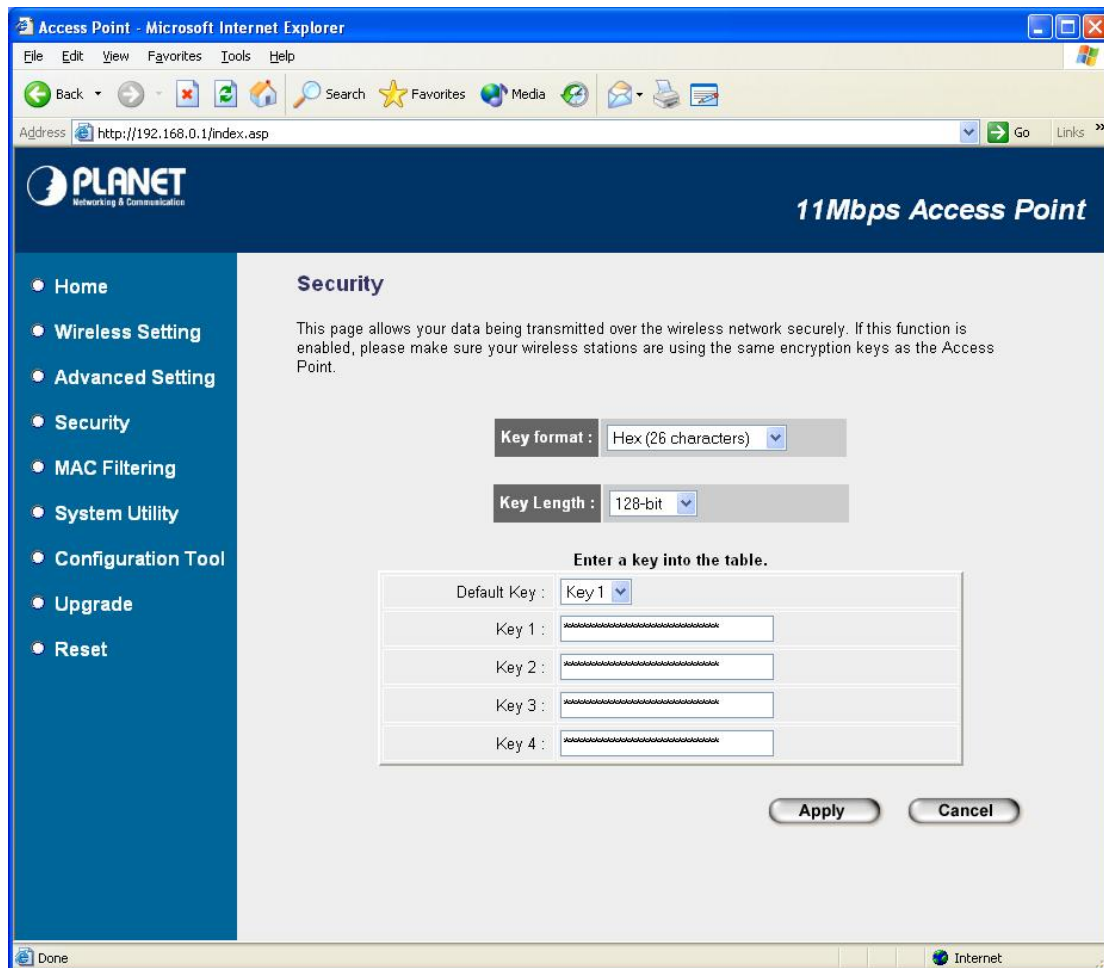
Access Point - Microsoft Internet Explorer

File Edit View Favorites Tools Help

Back Search Favorites Media

Address http://192.168.0.1/index.asp Go Links

PLANET
Networking & Communication

11Mbps Access Point

Home
Wireless Setting
Advanced Setting
Security
MAC Filtering
System Utility
Configuration Tool
Upgrade
Reset

Security

This page allows your data being transmitted over the wireless network securely. If this function is enabled, please make sure your wireless stations are using the same encryption keys as the Access Point.

Key format : Hex (26 characters)

Key Length : 128-bit

Enter a key into the table.

| | |
|---|---|
| Default Key : | Key 1 |
| Key 1 : | ************************** |
| Key 2 : | ************************** |
| Key 3 : | ************************** |
| Key 4 : | ************************** |

Apply Cancel

Done Internet